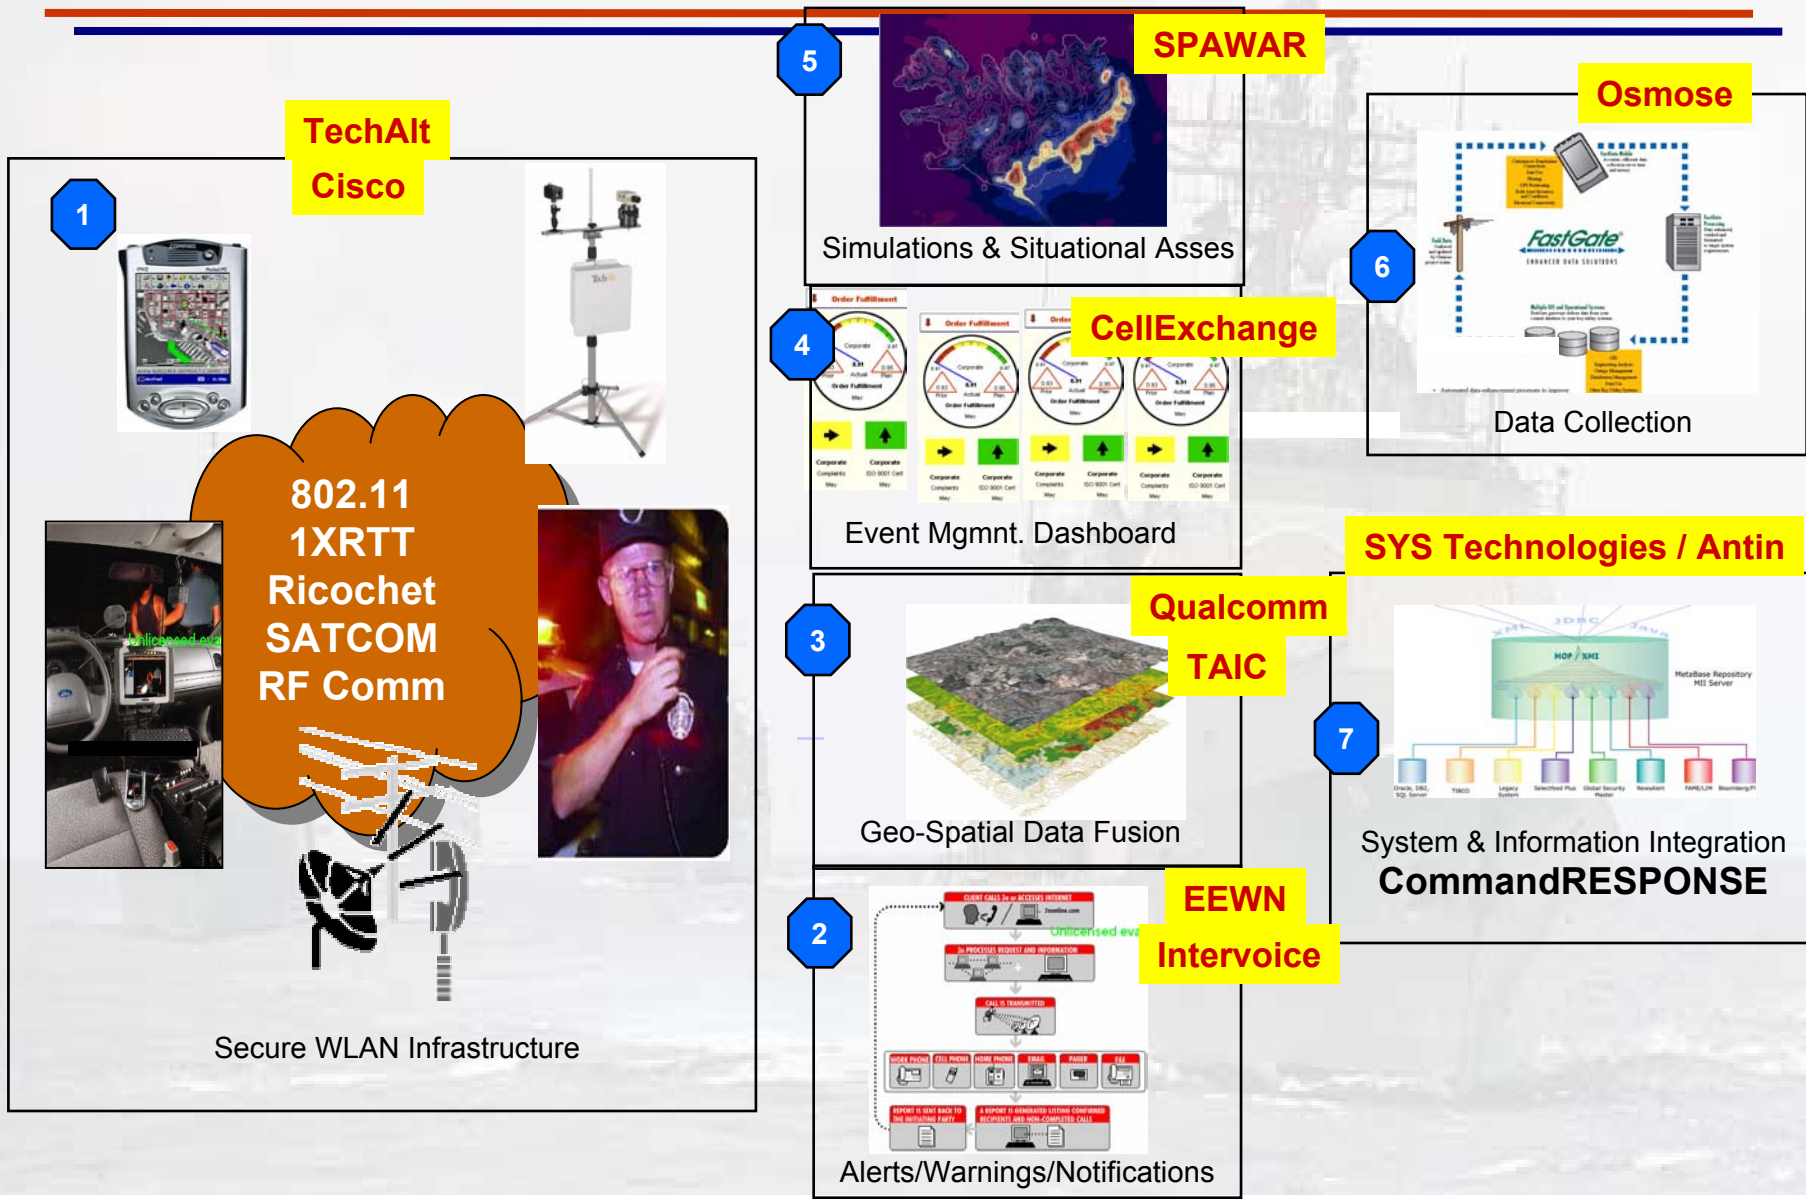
TechAlt
Cisco

1

802.11
1XRTT
Ricochet
SATCOM
RF Comm

Secure WLAN Infrastructure

5

SPAWAR

Simulations & Situational Asses

4

CellExchange

Event Mgmnt. Dashboard

3

Qualcomm
TAIC

Geo-Spatial Data Fusion

2

EEWN
Intervoice

Alerts/Warnings/Notifications

Osmose

6

FastGate

Data Collection

SYS Technologies / Antin

7

System & Information Integration
CommandRESPONSE